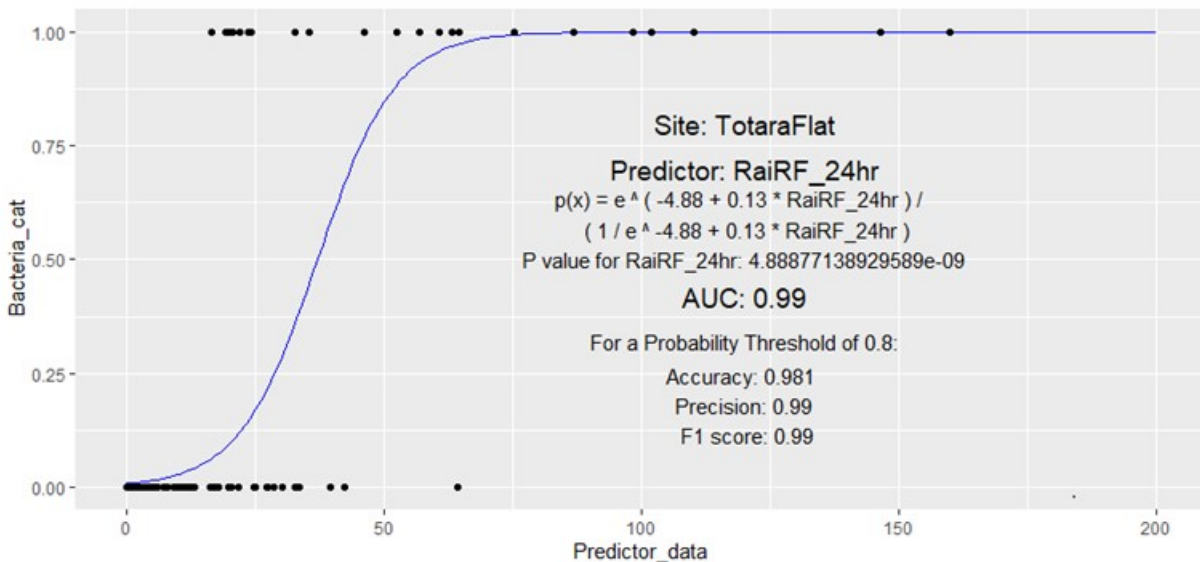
Site: TotaraFlat

Predictor: RaiRF_24hr

p(x) = e ^ ( -4.88 + 0.13 * RaiRF_24hr ) /
( 1 / e ^ -4.88 + 0.13 * RaiRF_24hr )

P value for RaiRF_24hr: 4.88877138929589e-09

AUC: 0.99

For a Probability Threshold of 0.8:
Accuracy: 0.981
Precision: 0.99
F1 score: 0.99

Bacteria_cat

1.00
0.75
0.50
0.25
0.00

0
50
100
150
200

Predictor_data